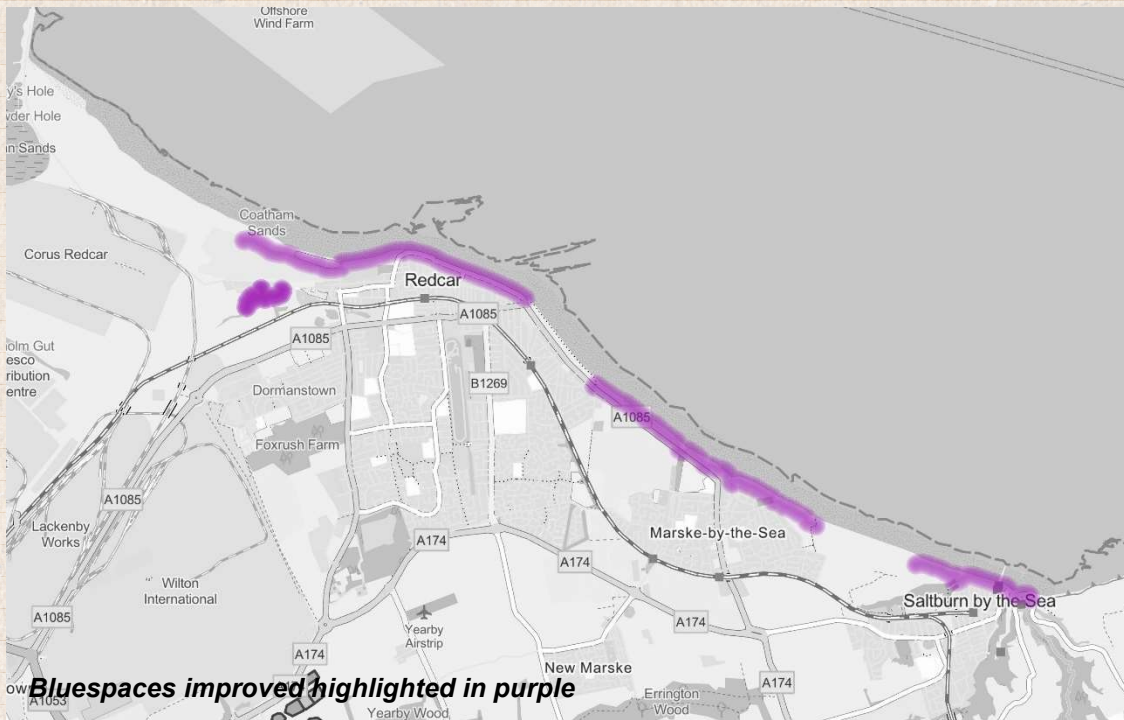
Offshore Wind Farm

y's Hole
wder Hole
n Sands

Coatham Sands

Corus Redcar

Redcar

A1085

A1085

olm Gut
esco
ribution
entre

B1269

Dormanstown

A1085

Foxrush Farm

A1085

Lackenby Works

Marske-by-the-Sea

A174

A174

Wilton International

Saltburn by the Sea

A1085

Yearby Airstrip

A174

A174

New Marske

A174

ow
A1053

Bluespaces improved highlighted in purple

Errington Wood

Yearby Wood